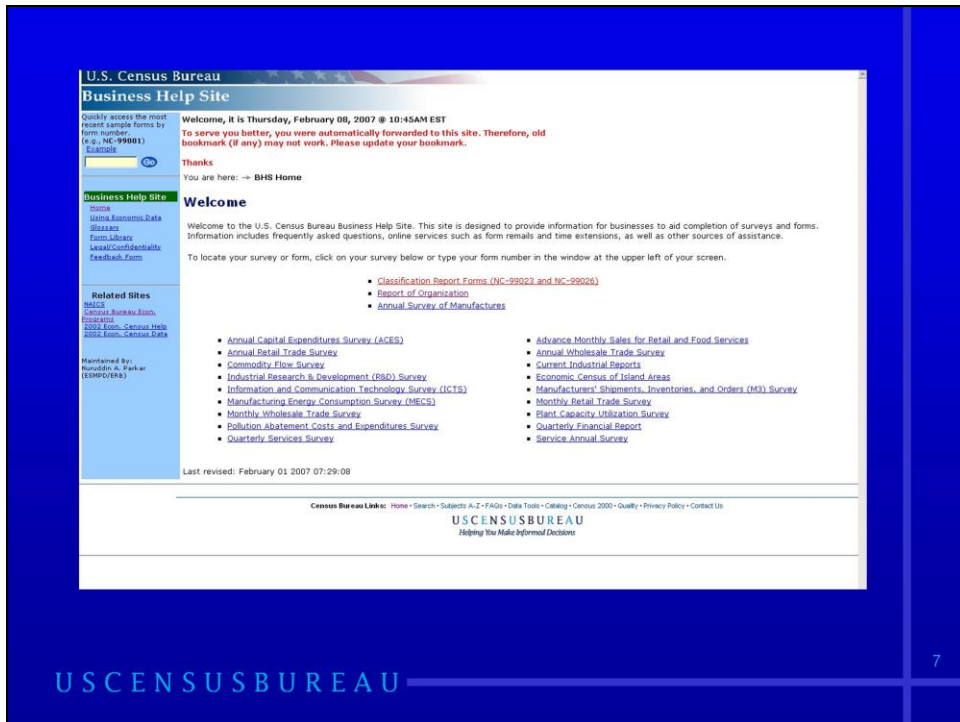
U.S. Census Bureau
Business Help Site

Quickly access the most recent sample forms by form number. (e.g., NC-99001)
Example
Go

Business Help Site
Home
Using Economic Data
Glossary
Form Library
Legal/Confidentiality
Feedback Form

Related Sites
NAICS
Census Bureau Econ. Programs
2002 Econ. Census Help
2002 Econ. Census Data

Maintained By:
Nuruddin A. Parker
(ESMPD/ERB)

Welcome, it is Thursday, February 08, 2007 @ 10:45AM EST
To serve you better, you were automatically forwarded to this site. Therefore, old bookmark (if any) may not work. Please update your bookmark.

Thanks

You are here: → BHS Home

Welcome

Welcome to the U.S. Census Bureau Business Help Site. This site is designed to provide information for businesses to aid completion of surveys and forms. Information includes frequently asked questions, online services such as form remails and time extensions, as well as other sources of assistance.

To locate your survey or form, click on your survey below or type your form number in the window at the upper left of your screen.

- Classification Report Forms (NC-99023 and NC-99026)
- Report of Organization
- Annual Survey of Manufactures

- Annual Capital Expenditures Survey (ACES)
- Annual Retail Trade Survey
- Commodity Flow Survey
- Industrial Research & Development (R&D) Survey
- Information and Communication Technology Survey (ICTS)
- Manufacturing Energy Consumption Survey (MECS)
- Monthly Wholesale Trade Survey
- Pollution Abatement Costs and Expenditures Survey
- Quarterly Services Survey

- Advance Monthly Sales for Retail and Food Services
- Annual Wholesale Trade Survey
- Current Industrial Reports
- Economic Census of Island Areas
- Manufacturers' Shipments, Inventories, and Orders (M3) Survey
- Monthly Retail Trade Survey
- Plant Capacity Utilization Survey
- Quarterly Financial Report
- Service Annual Survey

Last revised: February 01 2007 07:29:08

Census Bureau Links: Home · Search · Subjects A-Z · FAQs · Data Tools · Catalog · Census 2000 · Quality · Privacy Policy · Contact Us
USCENSUSBUREAU
Helping You Make Informed Decisions

USCENSUSBUREAU

7